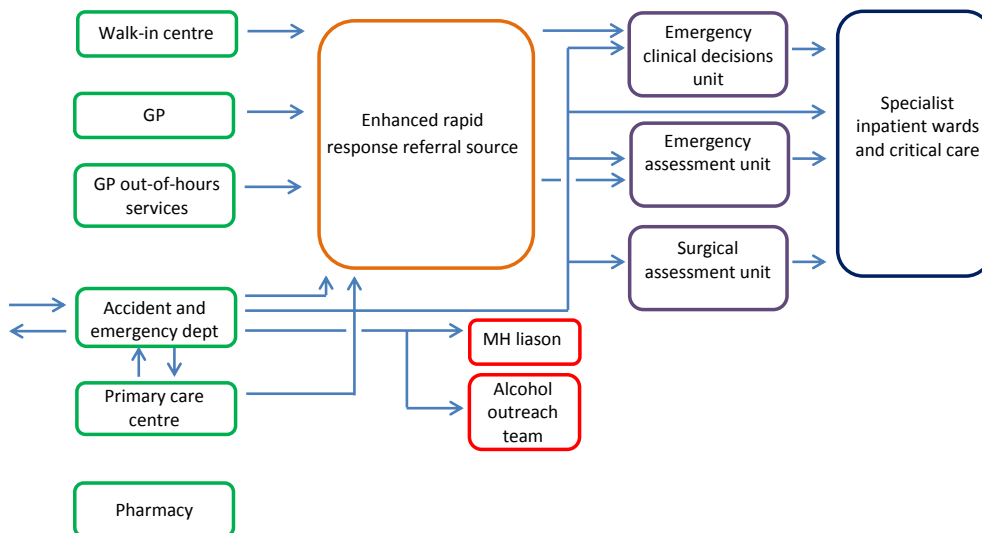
Walk-in centre

GP

GP out-of-hours services

Accident and emergency dept

Primary care centre

Pharmacy

Enhanced rapid response referral source

MH liason

Alcohol outreach team

Emergency clinical decisions unit

Emergency assessment unit

Surgical assessment unit

Specialist inpatient wards and critical care